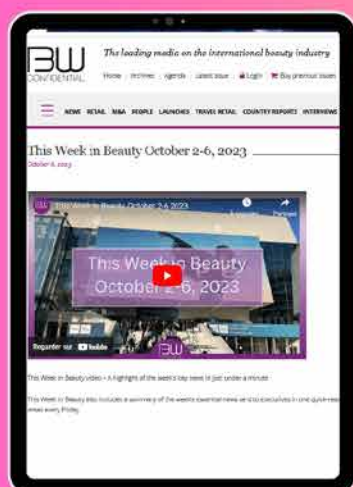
BW CONFIDENTIAL

The leading media on the international beauty industry

Home Archives Agenda Latest issue Login Buy previous issues

NEWS RETAIL M&A PEOPLE LAUNCHES TRAVEL RETAIL COUNTRY REPORTS INTERVIEWS

This Week in Beauty October 2-6, 2023

October 6, 2023

This Week in Beauty October 2-6 2023

This Week in Beauty October 2-6, 2023

Regarder sur YouTube

BW

This Week in Beauty video – A highlight of the week's key news in just under a minute.

This Week in Beauty also includes a summary of the week's essential news sent to executives in one quick-read email every Friday.